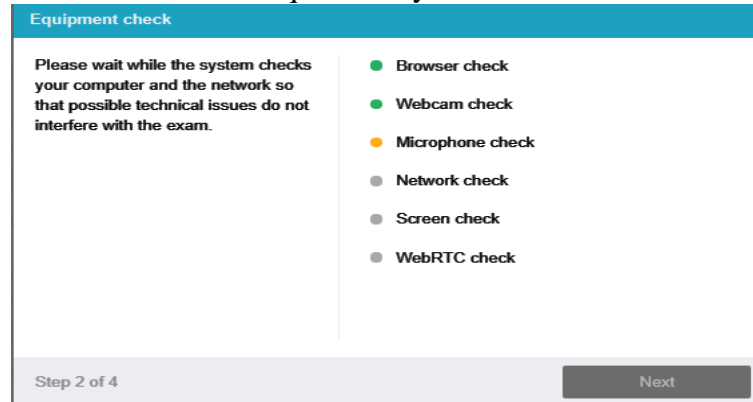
Equipment check

Please wait while the system checks your computer and the network so that possible technical issues do not interfere with the exam.

Browser check
Webcam check
Microphone check
Network check
Screen check
WebRTC check

Step 2 of 4

Next